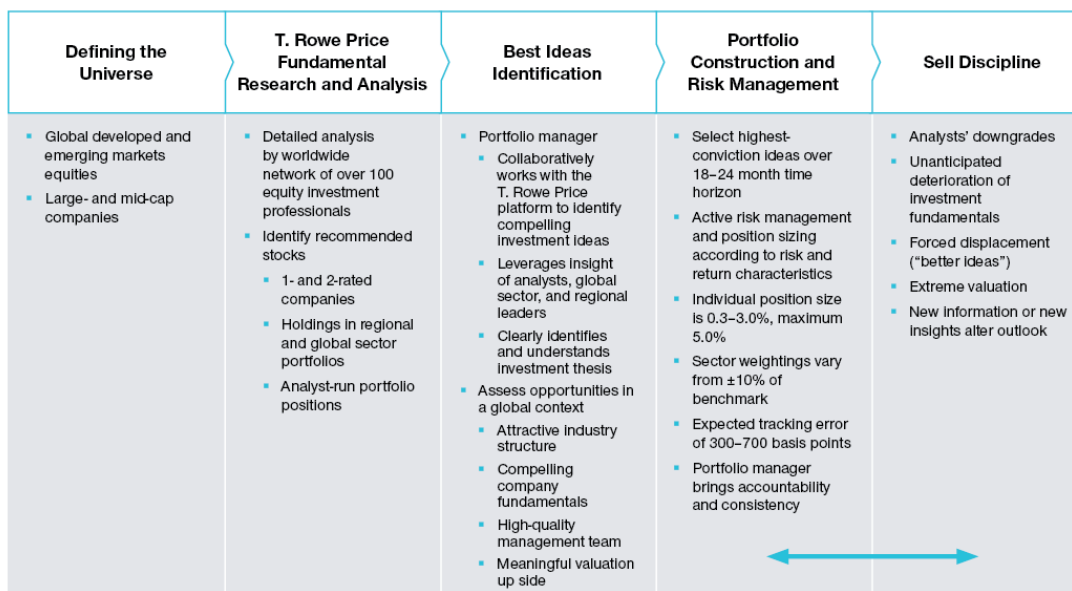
Defining the Universe

T. Rowe Price Fundamental Research and Analysis

Best Ideas Identification

Portfolio Construction and Risk Management

Sell Discipline

- Global developed and emerging markets equities
- Large- and mid-cap companies

- Detailed analysis by worldwide network of over 100 equity investment professionals
- Identify recommended stocks
  - 1- and 2-rated companies
  - Holdings in regional and global sector portfolios
  - Analyst-run portfolio positions

- Portfolio manager
  - Collaboratively works with the T. Rowe Price platform to identify compelling investment ideas
  - Leverages insight of analysts, global sector, and regional leaders
  - Clearly identifies and understands investment thesis
- Assess opportunities in a global context
  - Attractive industry structure
  - Compelling company fundamentals
  - High-quality management team
  - Meaningful valuation up side

- Select highest-conviction ideas over 18–24 month time horizon
- Active risk management and position sizing according to risk and return characteristics
- Individual position size is 0.3–3.0%, maximum 5.0%
- Sector weightings vary from ±10% of benchmark
- Expected tracking error of 300–700 basis points
- Portfolio manager brings accountability and consistency

- Analysts' downgrades
- Unanticipated deterioration of investment fundamentals
- Forced displacement ("better ideas")
- Extreme valuation
- New information or new insights alter outlook